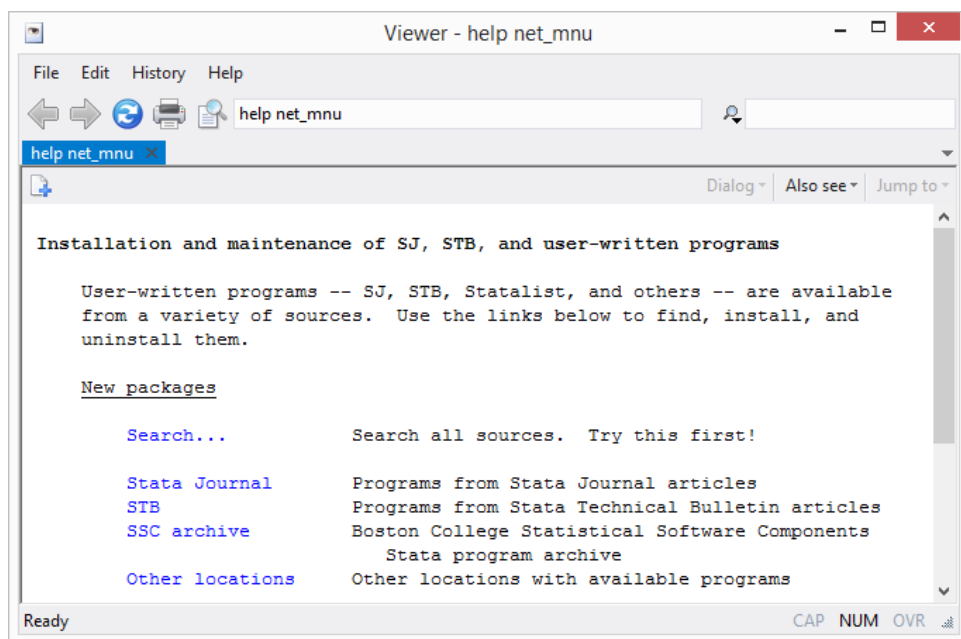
Viewer - help net_mnu

File Edit History Help

help net_mnu

help net_mnu ×

Dialog ▾ Also see ▾ Jump to ▾

Installation and maintenance of SJ, STB, and user-written programs

User-written programs -- SJ, STB, Statalist, and others -- are available from a variety of sources. Use the links below to find, install, and uninstall them.

New packages

| | |
|---|---|
| Search... | Search all sources. Try this first! |
| Stata Journal | Programs from Stata Journal articles |
| STB | Programs from Stata Technical Bulletin articles |
| SSC archive | Boston College Statistical Software Components Stata program archive |
| Other locations | Other locations with available programs |

Ready CAP NUM OVR